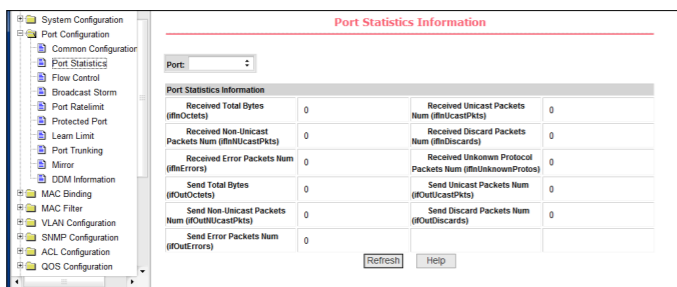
System Configuration
Port Configuration
Common Configuration
Port Statistics
Flow Control
Broadcast Storm
Port Ratelimit
Protected Port
Learn Limit
Port Trunking
Mirror
DDM Information
MAC Binding
MAC Filter
VLAN Configuration
SNMP Configuration
ACL Configuration
QOS Configuration

Port Statistics Information

Port:

Port Statistics Information

| | | | |
|---|---|---|---|
| Received Total Bytes (ifInOctets) | 0 | Received Unicast Packets Num (ifInUcastPkts) | 0 |
| Received Non-Unicast Packets Num (ifInNUcastPkts) | 0 | Received Discard Packets Num (ifInDiscards) | 0 |
| Received Error Packets Num (ifInErrors) | 0 | Received Unknown Protocol Packets Num (ifInUnknownProtos) | 0 |
| Send Total Bytes (ifOutOctets) | 0 | Send Unicast Packets Num (ifOutUcastPkts) | 0 |
| Send Non-Unicast Packets Num (ifOutNUcastPkts) | 0 | Send Discard Packets Num (ifOutDiscards) | 0 |
| Send Error Packets Num (ifOutErrors) | 0 | | |

Refresh Help